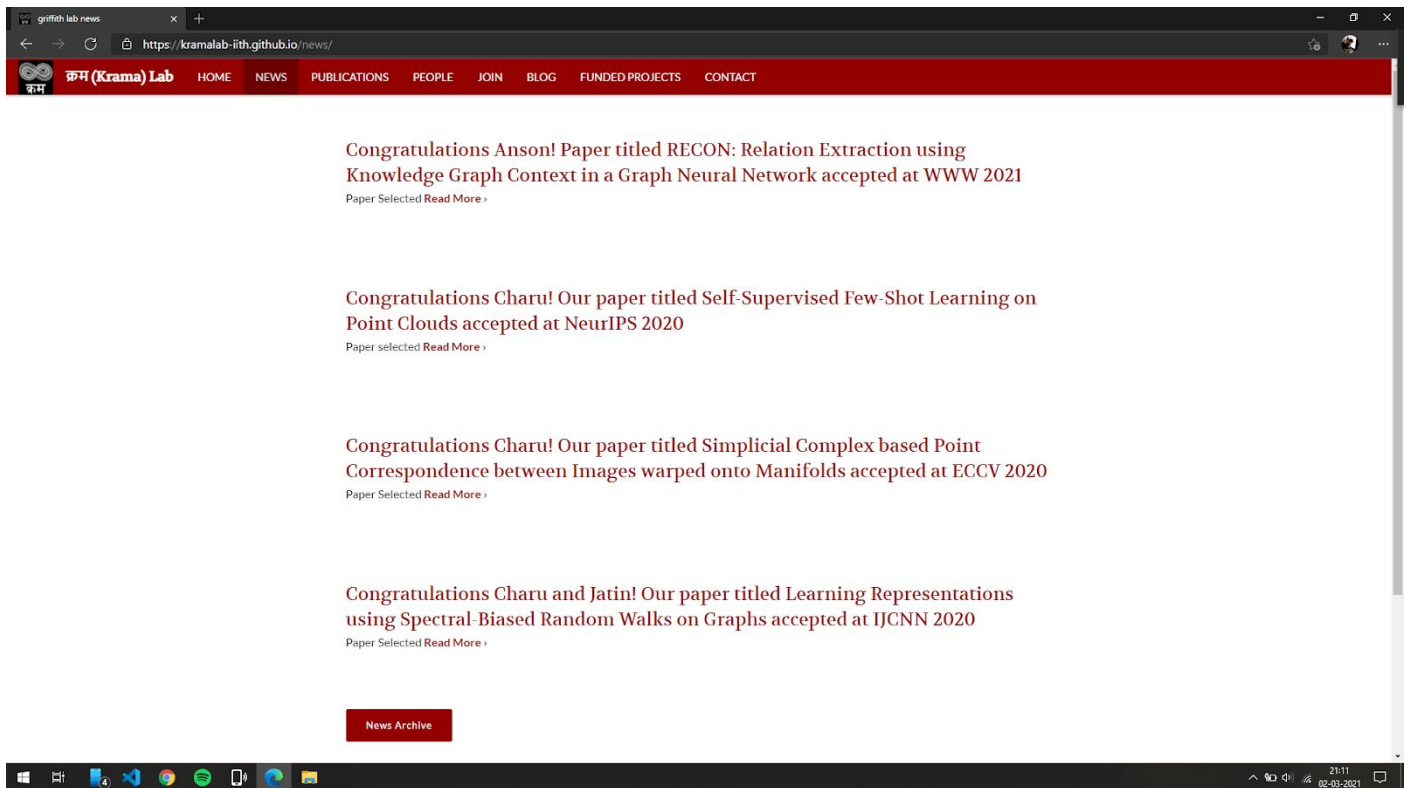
griffith lab news

https://kramalab-iith.github.io/news/

क्रम (Krama) Lab HOME NEWS PUBLICATIONS PEOPLE JOIN BLOG FUNDED PROJECTS CONTACT

Congratulations Anson! Paper titled RECON: Relation Extraction using Knowledge Graph Context in a Graph Neural Network accepted at WWW 2021
Paper Selected Read More ›

Congratulations Charu! Our paper titled Self-Supervised Few-Shot Learning on Point Clouds accepted at NeurIPS 2020
Paper selected Read More ›

Congratulations Charu! Our paper titled Simplicial Complex based Point Correspondence between Images warped onto Manifolds accepted at ECCV 2020
Paper Selected Read More ›

Congratulations Charu and Jatin! Our paper titled Learning Representations using Spectral-Biased Random Walks on Graphs accepted at IJCNN 2020
Paper Selected Read More ›

News Archive

21:11
02-03-2021